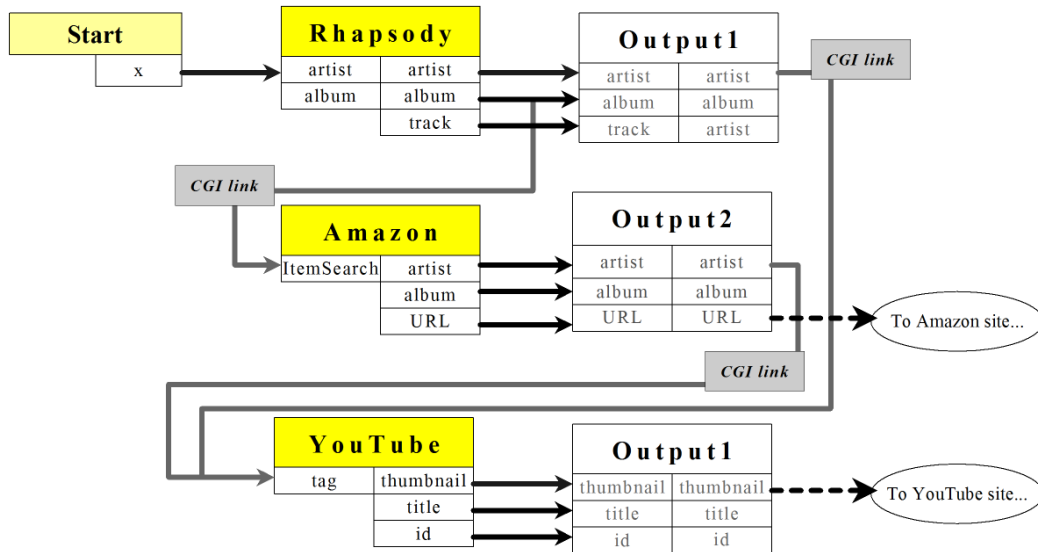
Start

x

Rhapsody

| artist | artist |
|---|---|
| album | album |
| | track |

Output1

| artist | artist |
|---|---|
| album | album |
| track | artist |

CGI link

CGI link

Amazon

| ItemSearch | artist |
|---|---|
| | album |
| | URL |

Output2

| artist | artist |
|---|---|
| album | album |
| URL | URL |

To Amazon site...

CGI link

YouTube

| tag | thumbnail |
|---|---|
| | title |
| | id |

Output1

| thumbnail | thumbnail |
|---|---|
| title | title |
| id | id |

To YouTube site...